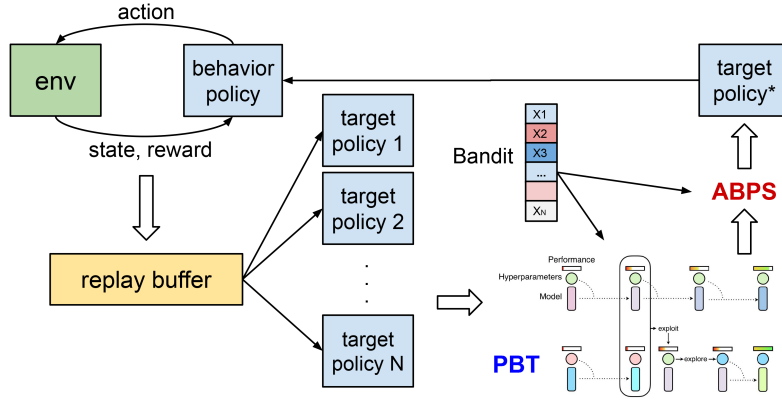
action

env

behavior policy

state, reward

replay buffer

target policy 1

target policy 2

.
.
.

target policy N

Bandit

X1

X2

X3

...

$X_N$

target policy*

ABPS

Performance

Hyperparameters

Model

exploit

explore

PBT